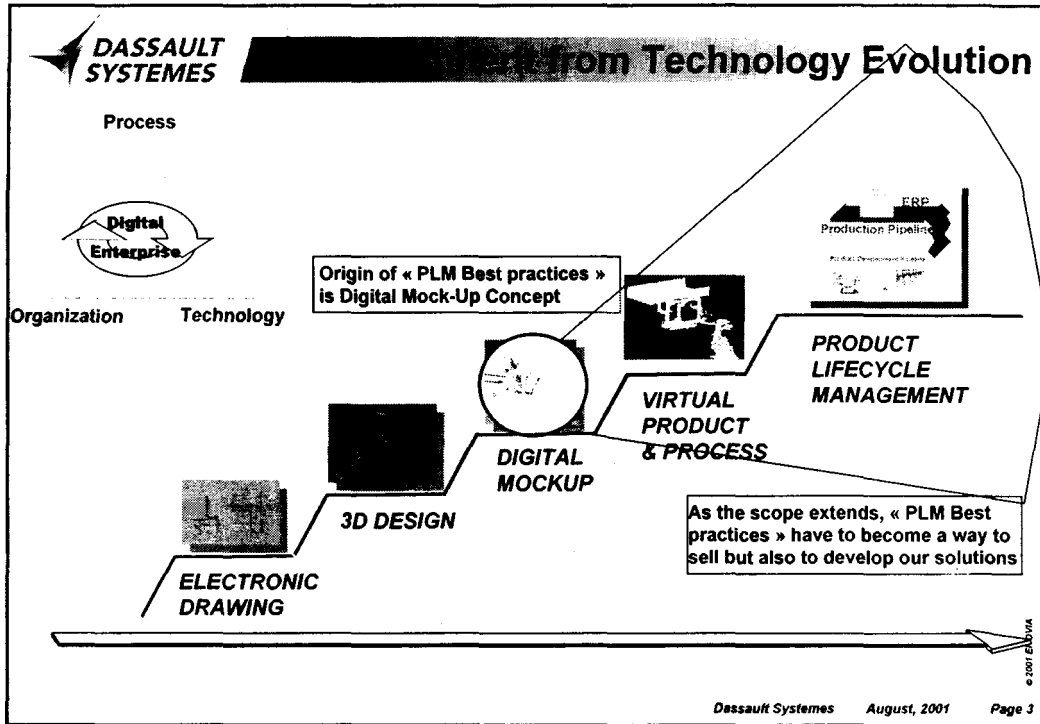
DASSAULT SYSTEMES

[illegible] from Technology Evolution

Process

Digital Enterprise

Organization Technology

Origin of « PLM Best practices » is Digital Mock-Up Concept

ERP

Production Pipeline

ELECTRONIC DRAWING

3D DESIGN

DIGITAL MOCKUP

VIRTUAL PRODUCT & PROCESS

PRODUCT LIFECYCLE MANAGEMENT

As the scope extends, « PLM Best practices » have to become a way to sell but also to develop our solutions

© 2001 ENOVIA

Dassault Systemes August, 2001 Page 3